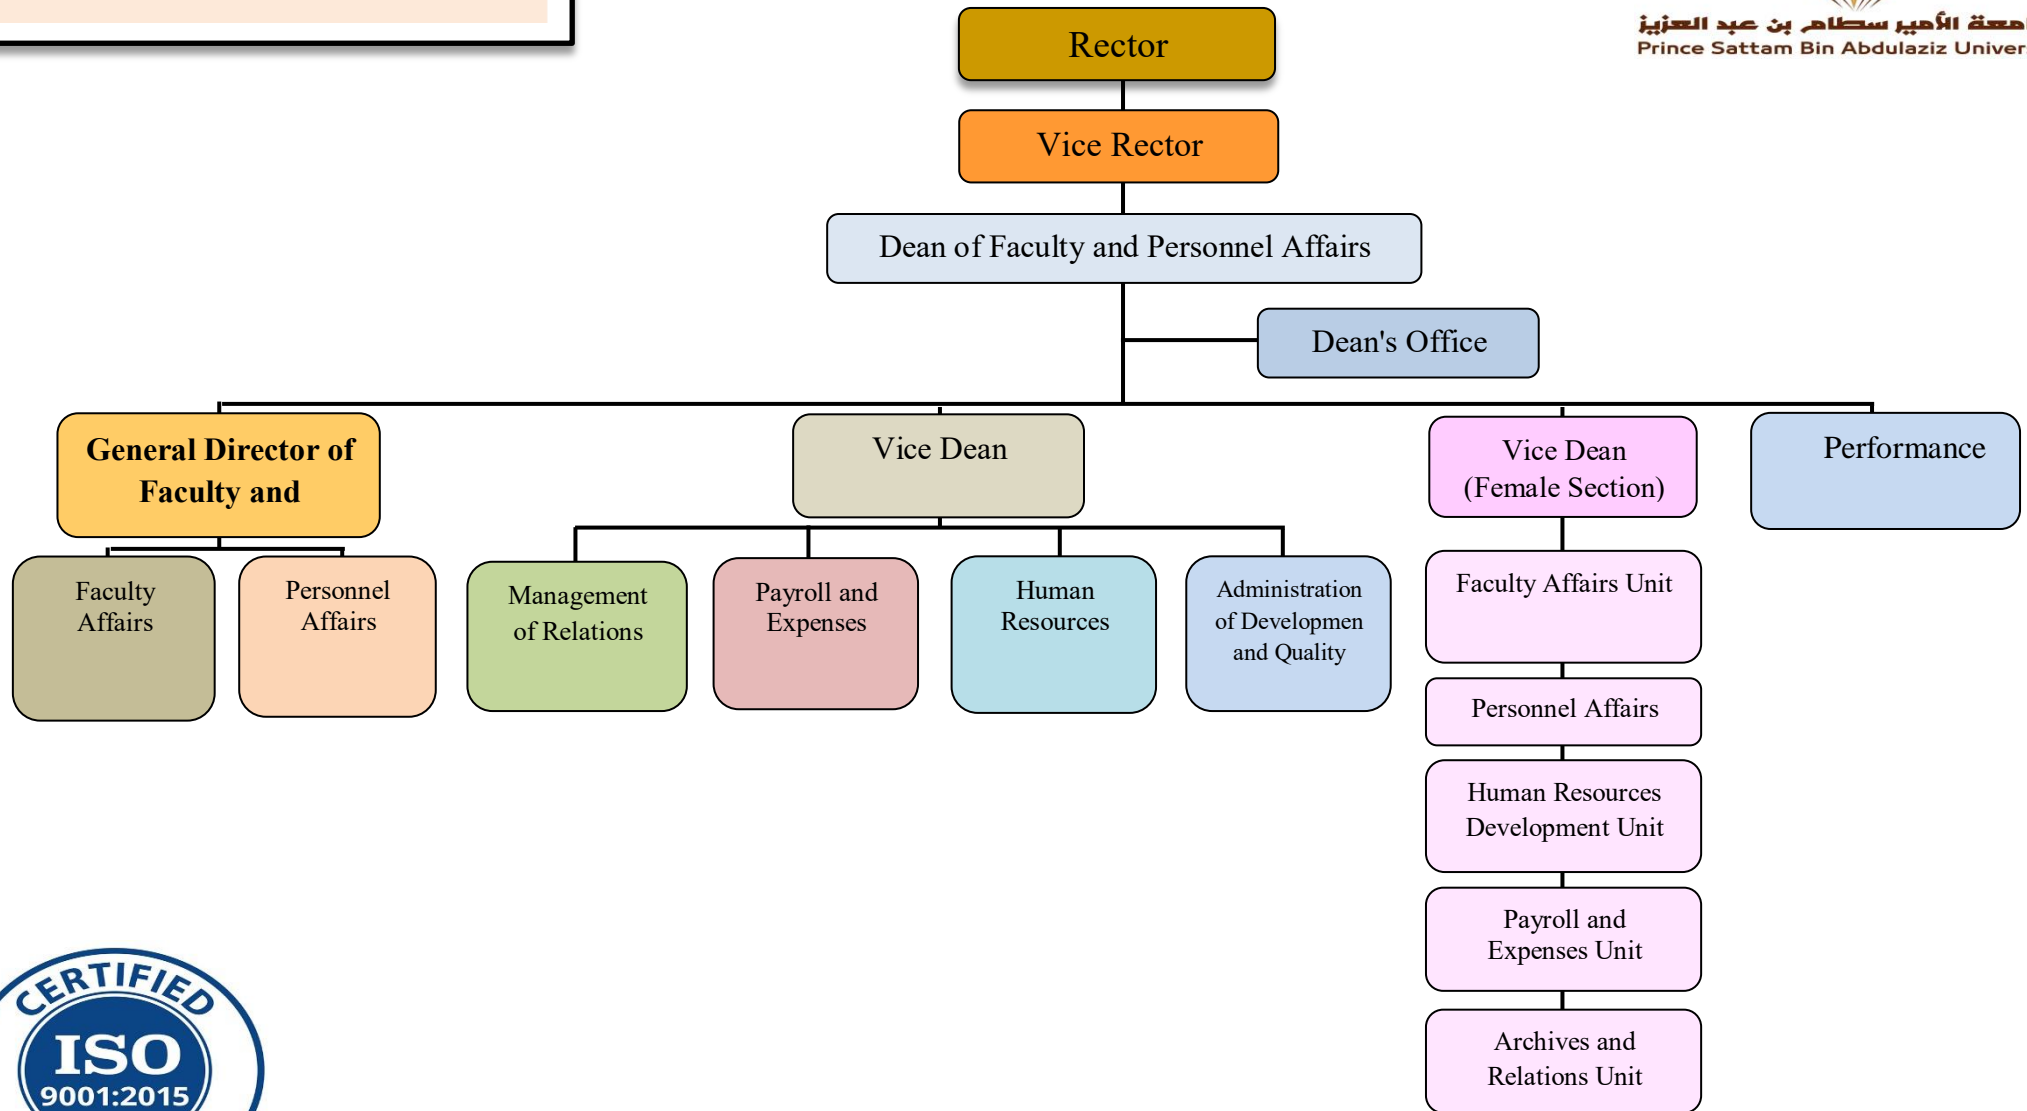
معة الأمير سطام بن عبد العزيز
Prince Sattam Bin Abdulaziz Univer

Rector

Vice Rector

Dean of Faculty and Personnel Affairs

Dean's Office

General Director of Faculty and

Faculty Affairs

Personnel Affairs

Vice Dean

Management of Relations

Payroll and Expenses

Human Resources

Administration of Developmen and Quality

Vice Dean (Female Section)

Faculty Affairs Unit

Personnel Affairs

Human Resources Development Unit

Payroll and Expenses Unit

Archives and Relations Unit

Performance

CERTIFIED
ISO
9001:2015